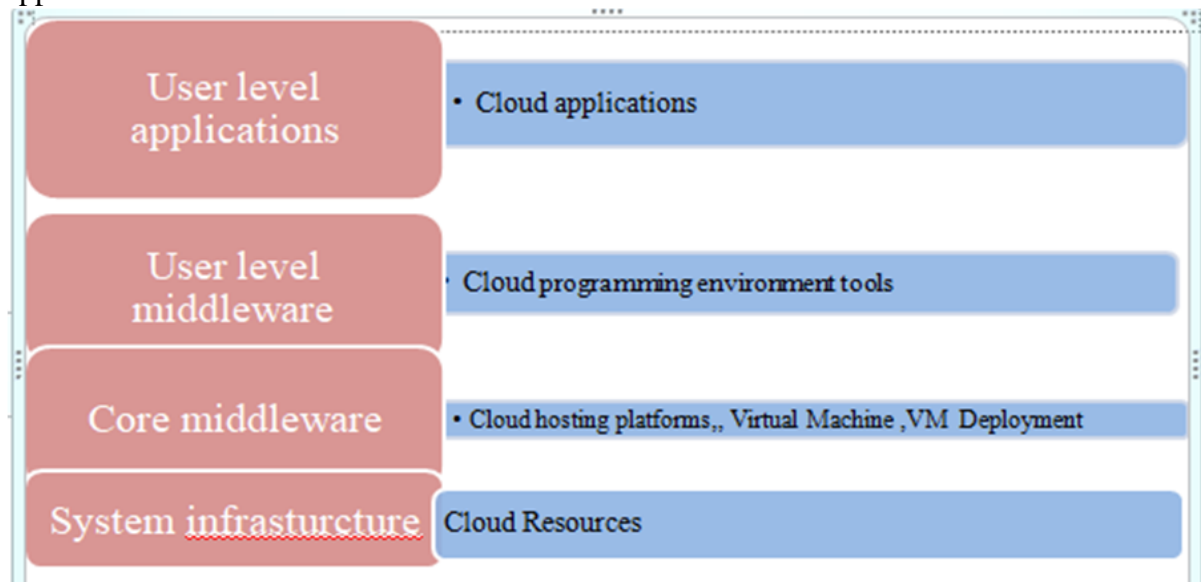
User level applications

• Cloud applications

User level middleware

• Cloud programming envirornment tools

Core middleware

• Cloud hosting platforms,, Virtual Machine ,VM Deployment

System infrasturcture

Cloud Resources